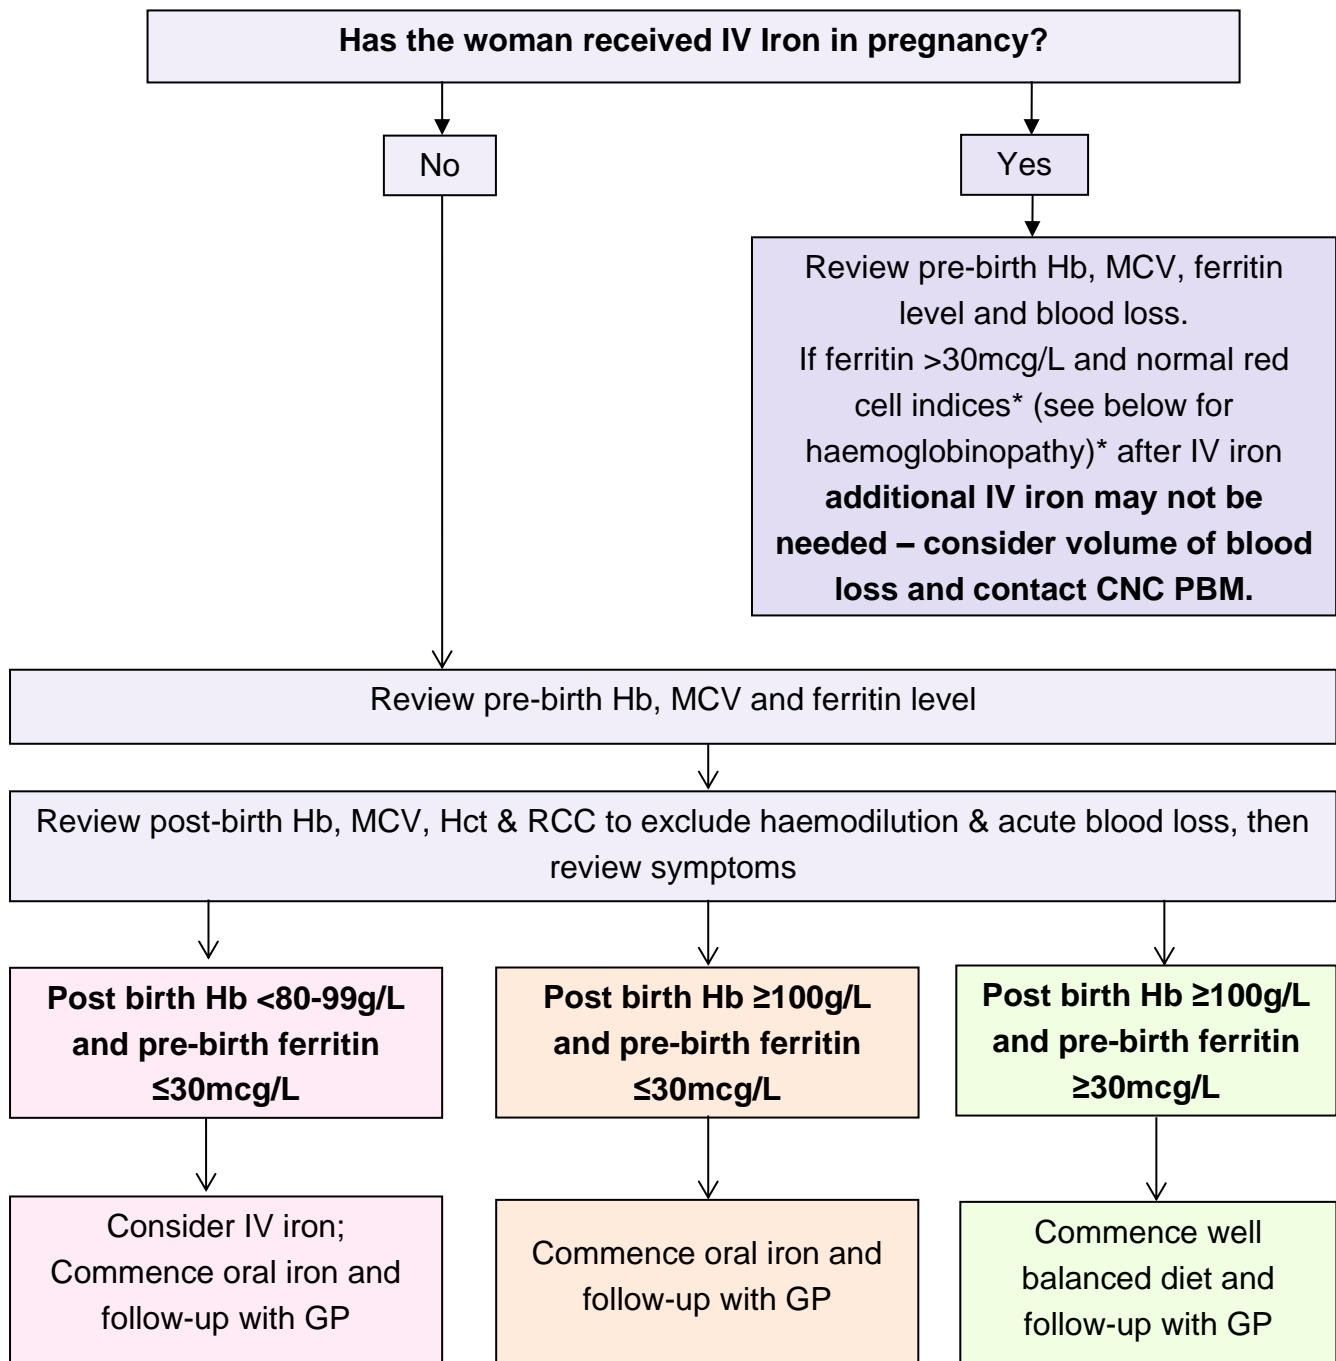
**Has the woman received IV Iron in pregnancy?**

No

Yes

Review pre-birth Hb, MCV, ferritin level and blood loss.
If ferritin >30mcg/L and normal red cell indices* (see below for haemoglobinopathy)* after IV iron **additional IV iron may not be needed – consider volume of blood loss and contact CNC PBM.**

Review pre-birth Hb, MCV and ferritin level

Review post-birth Hb, MCV, Hct & RCC to exclude haemodilution & acute blood loss, then review symptoms

**Post birth Hb <80-99g/L and pre-birth ferritin ≤30mcg/L**

**Post birth Hb ≥100g/L and pre-birth ferritin ≤30mcg/L**

**Post birth Hb ≥100g/L and pre-birth ferritin ≥30mcg/L**

Consider IV iron; Commence oral iron and follow-up with GP

Commence oral iron and follow-up with GP

Commence well balanced diet and follow-up with GP